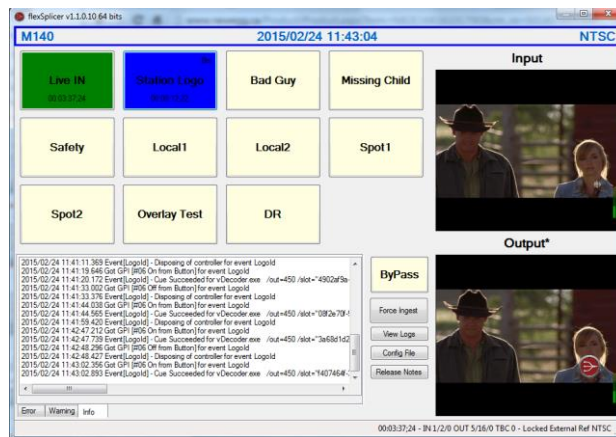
flexSplicer v1.1.0.10 64 bits

M140

2015/02/24 11:43:04

NTSC

Live IN

00:03:37:24

Station Logo

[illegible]

Bad Guy

Missing Child

Safety

Local1

Local2

Spot1

Spot2

Overlay Test

DR

Input

Output*

2015/02/24 11:41:11.369 Event[LogoId] - Disposing of controller for event LogoId
2015/02/24 11:41:19.646 Got GPI [#06 On from Button] for event LogoId
2015/02/24 11:41:20.172 Event[LogoId] - Cue Succeeded for vDecoder.exe /out=450 /slot="4902af9a
2015/02/24 11:41:33.002 Got GPI [#06 Off from Button] for event LogoId
2015/02/24 11:41:33.376 Event[LogoId] - Disposing of controller for event LogoId
2015/02/24 11:41:44.038 Got GPI [#06 On from Button] for event LogoId
2015/02/24 11:41:44.565 Event[LogoId] - Cue Succeeded for vDecoder.exe /out=450 /slot="08f2e70f-
2015/02/24 11:41:59.420 Event[LogoId] - Disposing of controller for event LogoId
2015/02/24 11:42:47.212 Got GPI [#06 On from Button] for event LogoId
2015/02/24 11:42:47.739 Event[LogoId] - Cue Succeeded for vDecoder.exe /out=450 /slot="3a68d1d2
2015/02/24 11:42:48.296 Got GPI [#06 Off from Button] for event LogoId
2015/02/24 11:42:48.427 Event[LogoId] - Disposing of controller for event LogoId
2015/02/24 11:43:02.356 Got GPI [#06 On from Button] for event LogoId
2015/02/24 11:43:02.893 Event[LogoId] - Cue Succeeded for vDecoder.exe /out=450 /slot="f407464f-

ByPass

Force Ingest

View Logs

Config File

Release Notes

Error | Warning | Info

00:03:37;24 - IN 1/2/0 OUT 5/16/0 TBC 0 - Locked External Ref NTSC